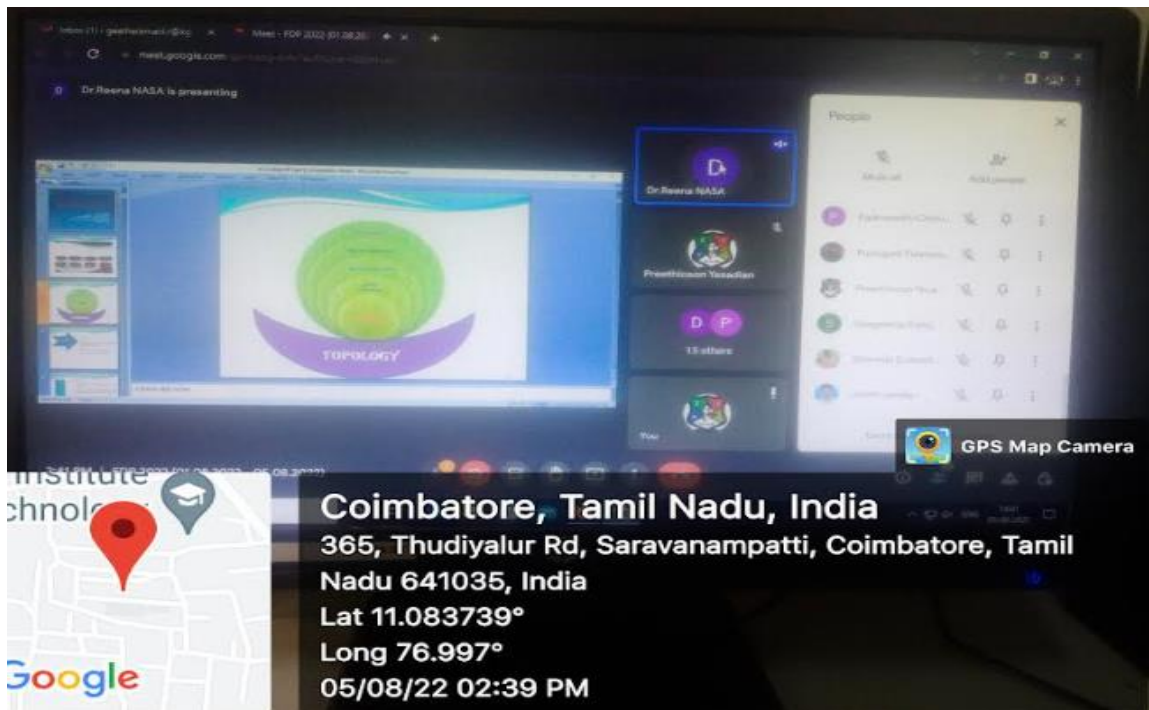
Inbox (1) - geetharamani@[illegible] Meet - FDP 2022 (01.08.20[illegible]

meet.google.com

Dr.Reena NASA is presenting

TOPOLOGY

Dr.Reena NASA

Preethiraan Yesadian

D P

13 others

You

People

Mute all

Add people

GPS Map Camera

Institute
chnolo

Google

Coimbatore, Tamil Nadu, India
365, Thudiyalur Rd, Saravanampatti, Coimbatore, Tamil Nadu 641035, India
Lat 11.083739°
Long 76.997°
05/08/22 02:39 PM